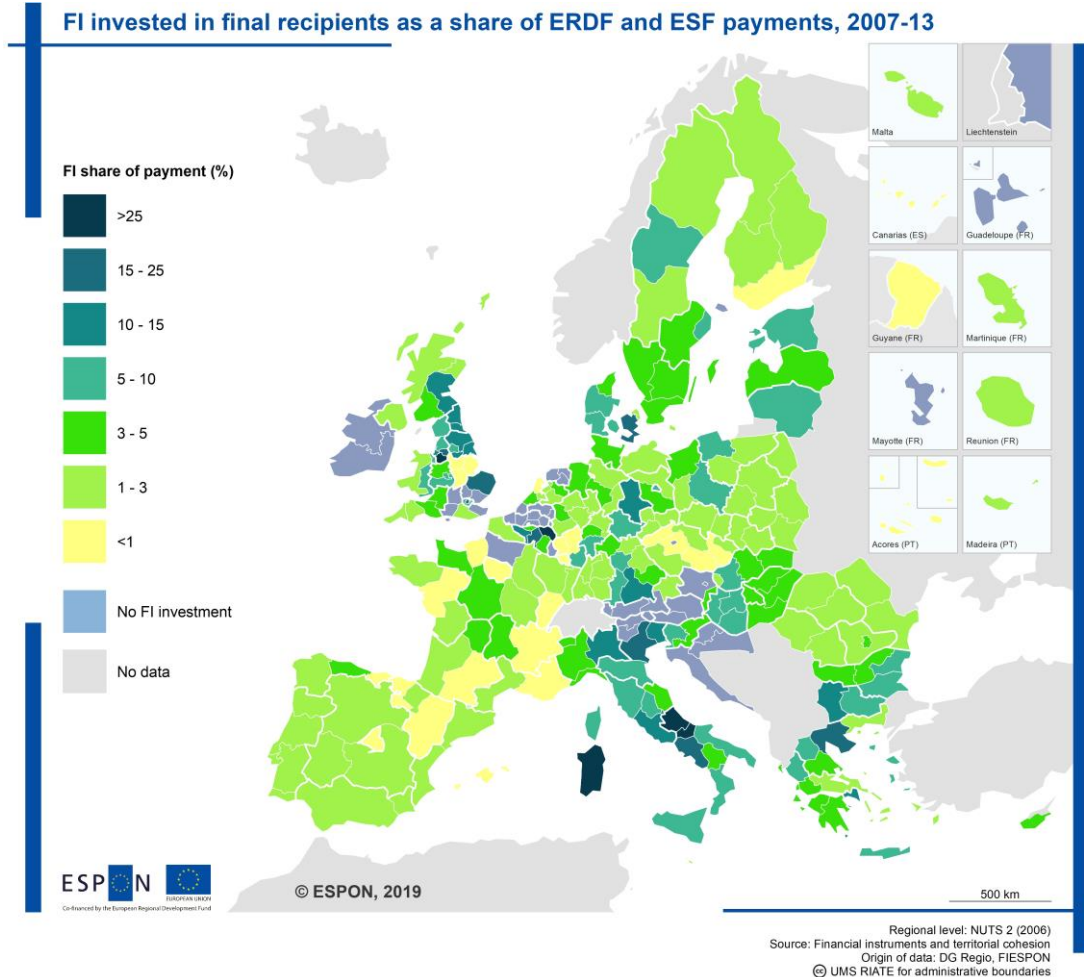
FI invested in final recipients as a share of ERDF and ESF payments, 2007-13

FI share of payment (%)

>25

15 - 25

10 - 15

5 - 10

3 - 5

1 - 3

<1

No FI investment

No data

Malta

Liechtenstein

Canarias (ES)

Guadeloupe (FR)

Guyane (FR)

Martinique (FR)

Mayotte (FR)

Reunion (FR)

Acores (PT)

Madeira (PT)

ESPON

Co-financed by the European Regional Development Fund

EUROPEAN UNION

© ESPON, 2019

500 km

Regional level: NUTS 2 (2006)
Source: Financial instruments and territorial cohesion
Origin of data: DG Regio, FIESPON
© UMS RIATE for administrative boundaries